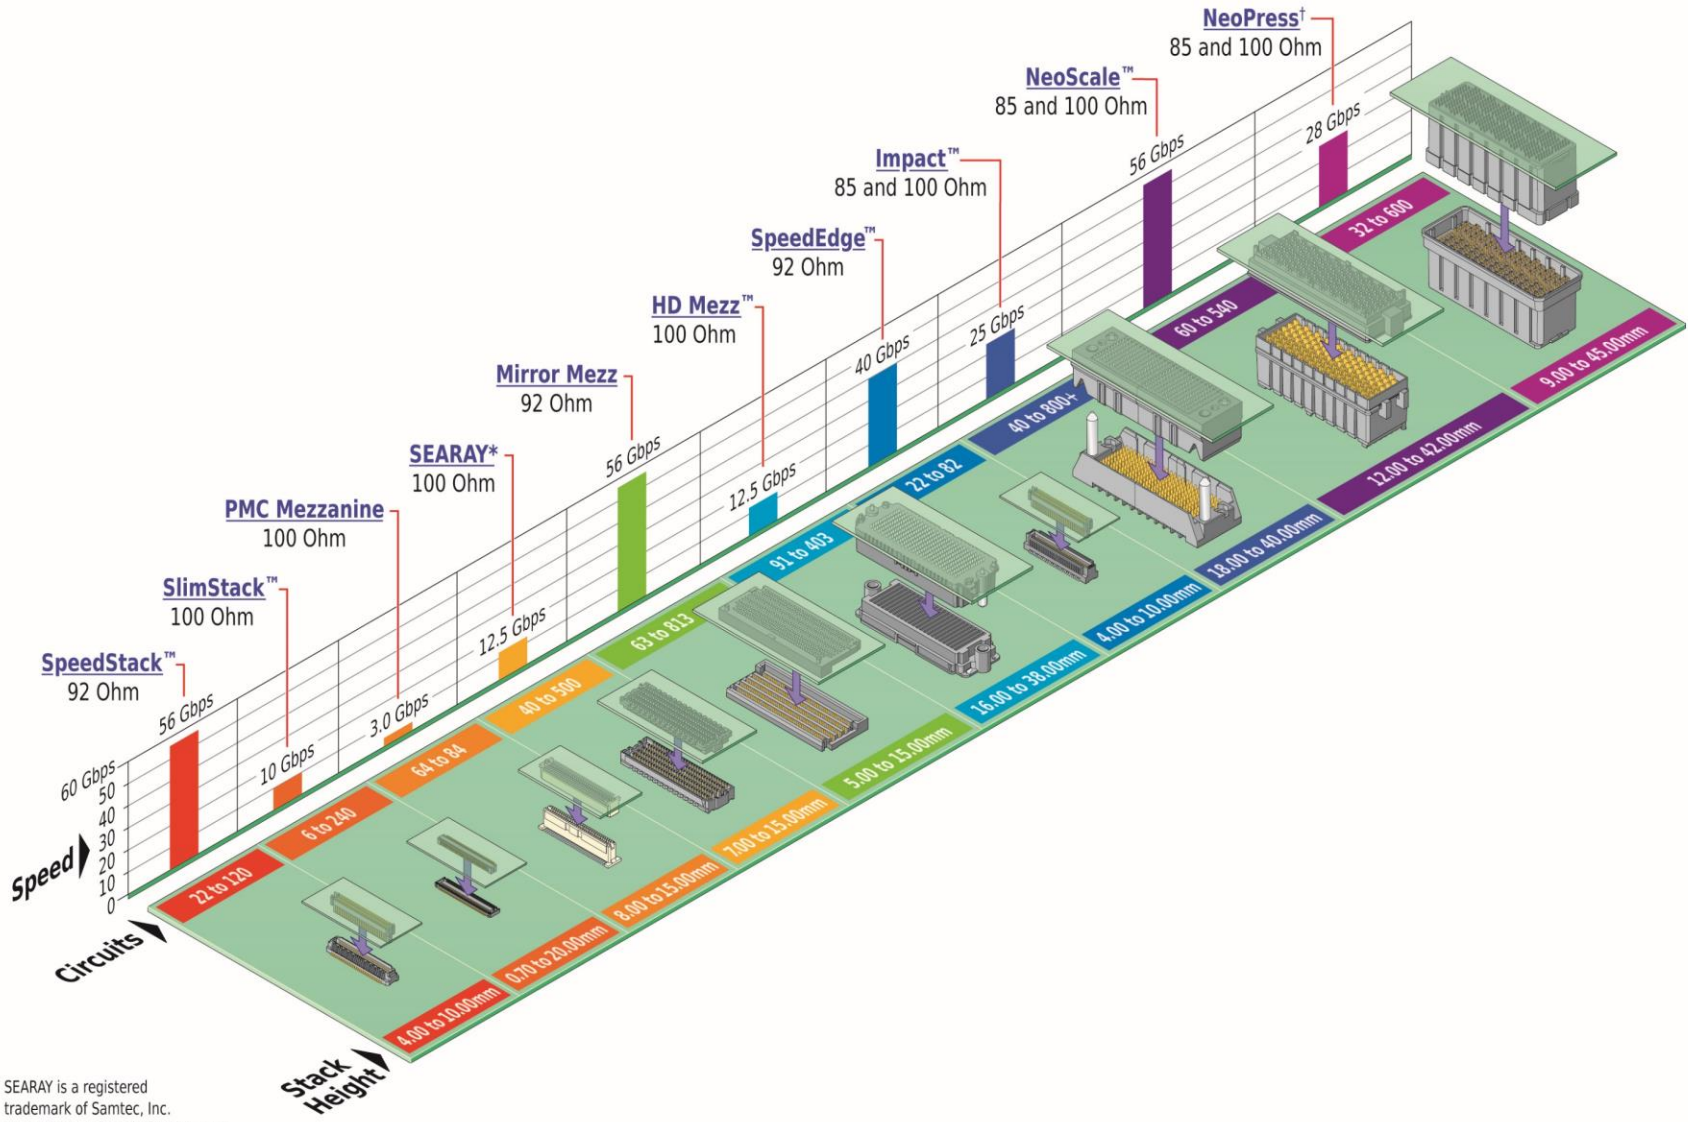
NeoPress†
85 and 100 Ohm

NeoScale™
85 and 100 Ohm

Impact™
85 and 100 Ohm

SpeedEdge™
92 Ohm

HD Mezz™
100 Ohm

Mirror Mezz
92 Ohm

SEARAY*
100 Ohm

PMC Mezzanine
100 Ohm

SlimStack™
100 Ohm

SpeedStack™
92 Ohm

56 Gbps
10 Gbps
3.0 Gbps
12.5 Gbps
56 Gbps
12.5 Gbps
40 Gbps
25 Gbps
56 Gbps
28 Gbps

60 Gbps
50
40
30
20
10
0

Speed

Circuits

Stack Height

22 to 120
6 to 240
64 to 84
40 to 500
63 to 813
91 to 403
22 to 82
40 to 800+
60 to 540
32 to 600

4.00 to 10.00mm
0.70 to 20.00mm
8.00 to 15.00mm
7.00 to 15.00mm
5.00 to 15.00mm
16.00 to 38.00mm
4.00 to 10.00mm
18.00 to 40.00mm
12.00 to 42.00mm
9.00 to 45.00mm

SEARAY is a registered trademark of Samtec, Inc.